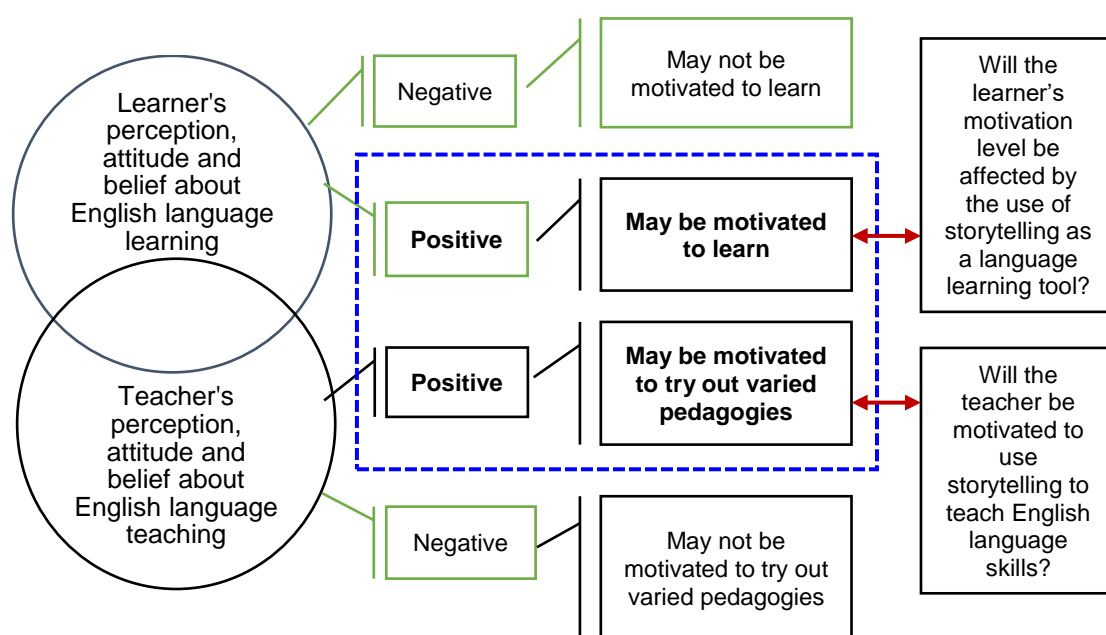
Learner's perception, attitude and belief about English language learning

Negative

May not be motivated to learn

Positive

May be motivated to learn

Will the learner's motivation level be affected by the use of storytelling as a language learning tool?

Teacher's perception, attitude and belief about English language teaching

Positive

May be motivated to try out varied pedagogies

Will the teacher be motivated to use storytelling to teach English language skills?

Negative

May not be motivated to try out varied pedagogies